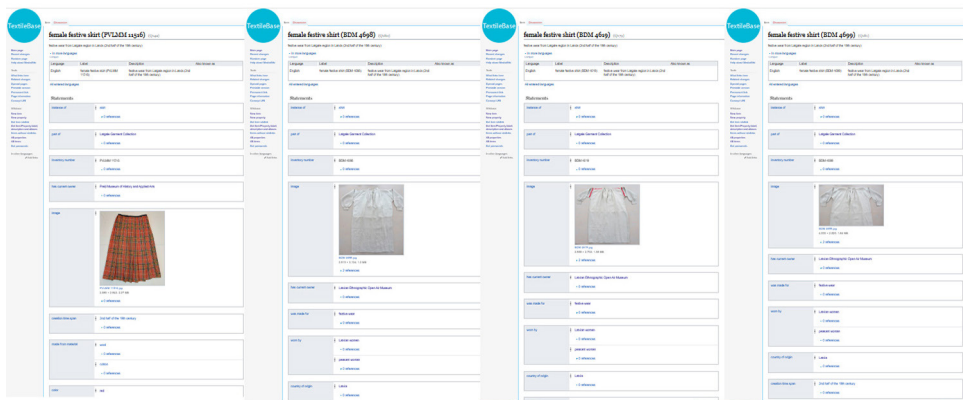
TextileBase

female festive shirt (PVLMM 11316)

Festive wear from Latgale region in Latvia (2nd half of the 19th century)

| Language | Label | Description | Also known as |
|---|---|---|---|
| English | female festive shirt (PVLMM 11316) | festive wear from Latgale region in Latvia (2nd half of the 19th century) | |

Statements

instance of | shirt

part of | Latgale Garment Collection

inventory number | PVLMM 11316

has current owner | Preili Museum of History and Applied Arts

image

created time span | 2nd half of the 19th century

made from material | wool

cotton

color | red

TextileBase

female festive shirt (BDM 4698)

Festive wear from Latgale region in Latvia (2nd half of the 19th century)

Statements

instance of | shirt

part of | Latgale Garment Collection

inventory number | BDM 4698

image

has current owner | Latvian Ethnographic Open-Air Museum

use (stab) for | festive wear

worn by | Latvian women

peasant women

country of origin | Latvia

TextileBase

female festive shirt (BDM 4619)

Statements

instance of | shirt

part of | Latgale Garment Collection

inventory number | BDM 4619

image

has current owner | Latvian Ethnographic Open-Air Museum

use (stab) for | festive wear

worn by | Latvian women

peasant women

country of origin | Latvia

TextileBase

female festive shirt (BDM 4699)

Statements

instance of | shirt

part of | Latgale Garment Collection

inventory number | BDM 4699

image

has current owner | Latvian Ethnographic Open-Air Museum

use (stab) for | festive wear

worn by | Latvian women

peasant women

country of origin | Latvia

created time span | 2nd half of the 19th century